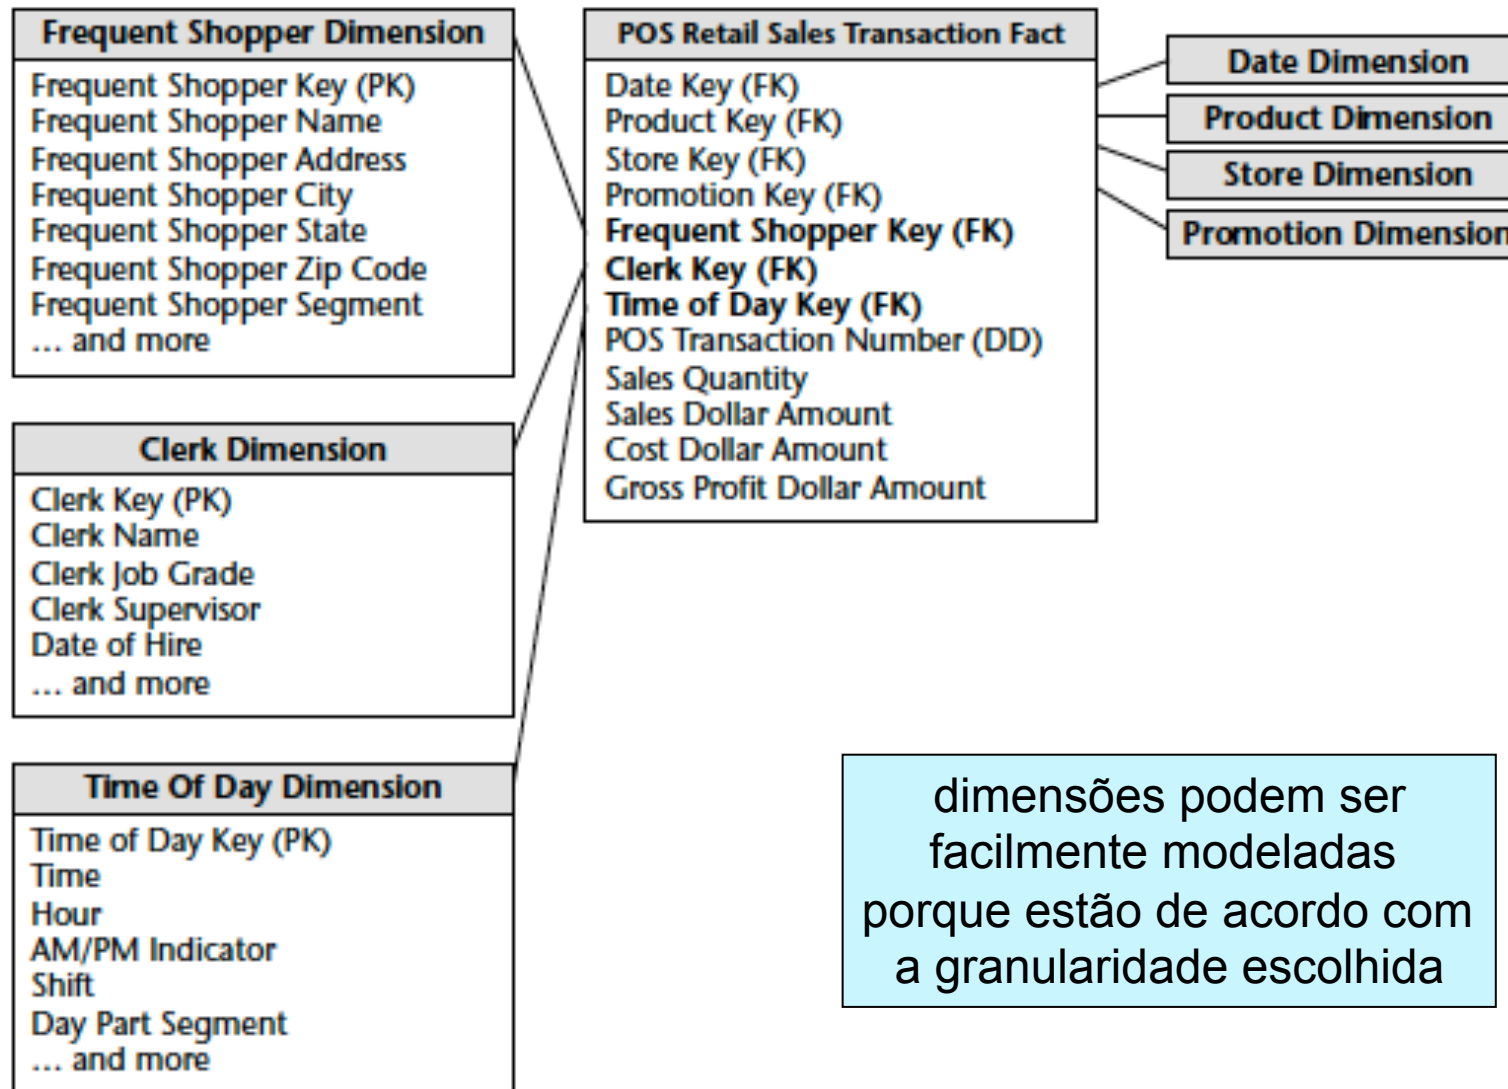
Frequent Shopper Dimension
Frequent Shopper Key (PK)
Frequent Shopper Name
Frequent Shopper Address
Frequent Shopper City
Frequent Shopper State
Frequent Shopper Zip Code
Frequent Shopper Segment
... and more

Clerk Dimension
Clerk Key (PK)
Clerk Name
Clerk Job Grade
Clerk Supervisor
Date of Hire
... and more

Time Of Day Dimension
Time of Day Key (PK)
Time
Hour
AM/PM Indicator
Shift
Day Part Segment
... and more

POS Retail Sales Transaction Fact
Date Key (FK)
Product Key (FK)
Store Key (FK)
Promotion Key (FK)
Frequent Shopper Key (FK)
Clerk Key (FK)
Time of Day Key (FK)
POS Transaction Number (DD)
Sales Quantity
Sales Dollar Amount
Cost Dollar Amount
Gross Profit Dollar Amount

Date Dimension
Product Dimension
Store Dimension
Promotion Dimension

dimensões podem ser facilmente modeladas porque estão de acordo com a granularidade escolhida